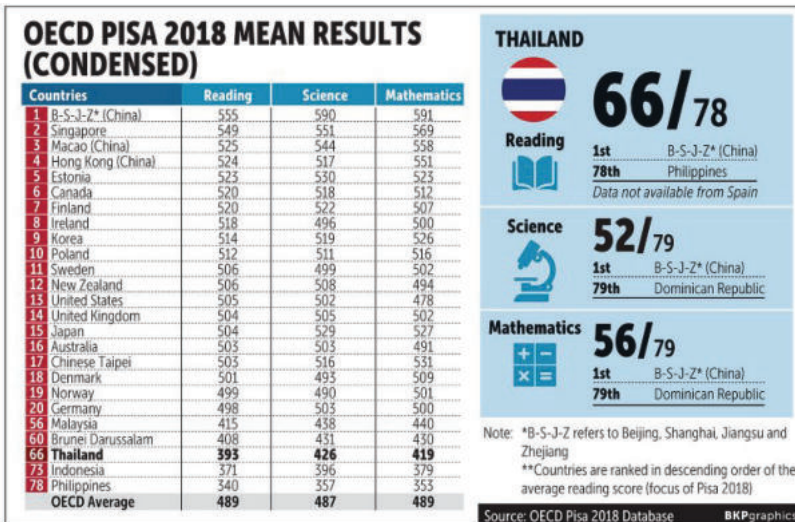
OECD PISA 2018 MEAN RESULTS (CONDENSED)

| | Countries | Reading | Science | Mathematics |
|---|---|---|---|---|
| 1 | B-S-J-Z* (China) | 555 | 590 | 591 |
| 2 | Singapore | 549 | 551 | 569 |
| 3 | Macao (China) | 525 | 544 | 558 |
| 4 | Hong Kong (China) | 524 | 517 | 551 |
| 5 | Estonia | 523 | 530 | 523 |
| 6 | Canada | 520 | 518 | 512 |
| 7 | Finland | 520 | 522 | 507 |
| 8 | Ireland | 518 | 496 | 500 |
| 9 | Korea | 514 | 519 | 526 |
| 10 | Poland | 512 | 511 | 516 |
| 11 | Sweden | 506 | 499 | 502 |
| 12 | New Zealand | 506 | 508 | 494 |
| 13 | United States | 505 | 502 | 478 |
| 14 | United Kingdom | 504 | 505 | 502 |
| 15 | Japan | 504 | 529 | 527 |
| 16 | Australia | 503 | 503 | 491 |
| 17 | Chinese Taipei | 503 | 516 | 531 |
| 18 | Denmark | 501 | 493 | 509 |
| 19 | Norway | 499 | 490 | 501 |
| 20 | Germany | 498 | 503 | 500 |
| 56 | Malaysia | 415 | 438 | 440 |
| 60 | Brunei Darussalam | 408 | 431 | 430 |
| 66 | Thailand | 393 | 426 | 419 |
| 73 | Indonesia | 371 | 396 | 379 |
| 78 | Philippines | 340 | 357 | 353 |
| | OECD Average | 489 | 487 | 489 |

THAILAND

Reading
66/78
1st B-S-J-Z* (China)
78th Philippines
Data not available from Spain

Science
52/79
1st B-S-J-Z* (China)
79th Dominican Republic

Mathematics
56/79
1st B-S-J-Z* (China)
79th Dominican Republic

Note: *B-S-J-Z refers to Beijing, Shanghai, Jiangsu and Zhejiang
**Countries are ranked in descending order of the average reading score (focus of Pisa 2018)

Source: OECD Pisa 2018 Database
BKPgraphics